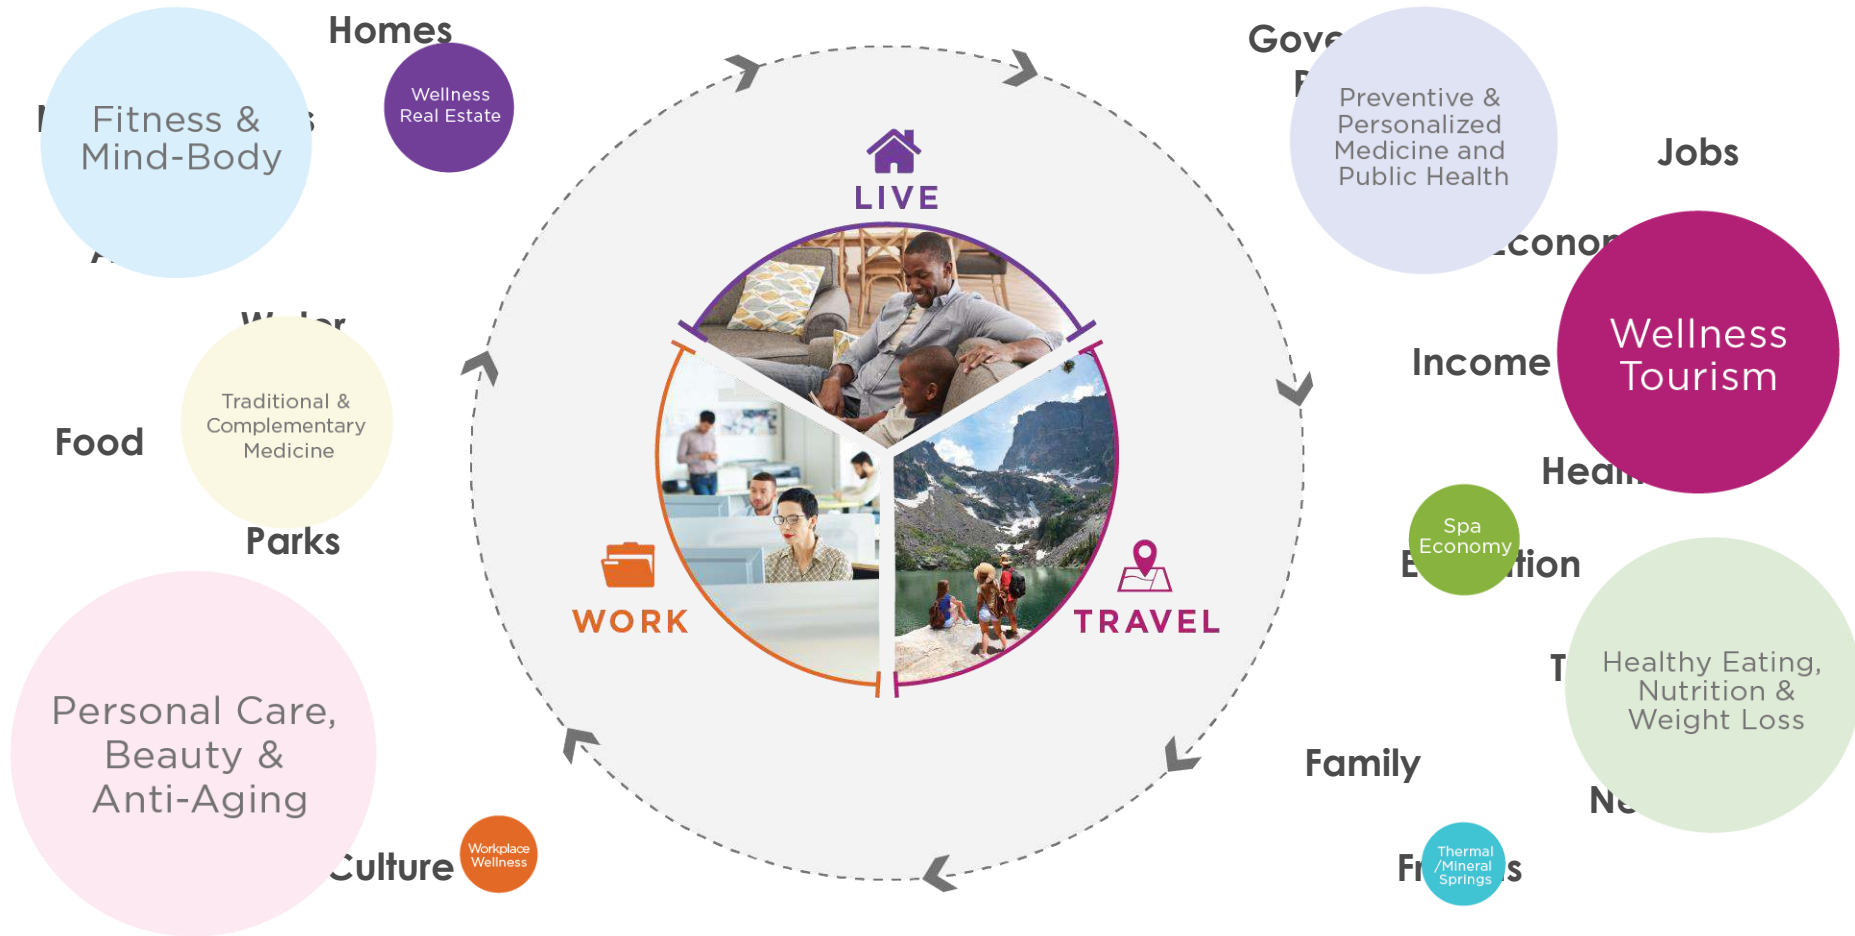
Homes

Fitness & Mind-Body

Wellness Real Estate

Food

Traditional & Complementary Medicine

Parks

Personal Care, Beauty & Anti-Aging

Culture

Workplace Wellness

LIVE

WORK

TRAVEL

Gove

Preventive & Personalized Medicine and Public Health

Jobs

Econo

Income

Wellness Tourism

Heal

Spa Economy

E tion

Healthy Eating, Nutrition & Weight Loss

Family

Ne

Fr s

Thermal /Mineral Springs